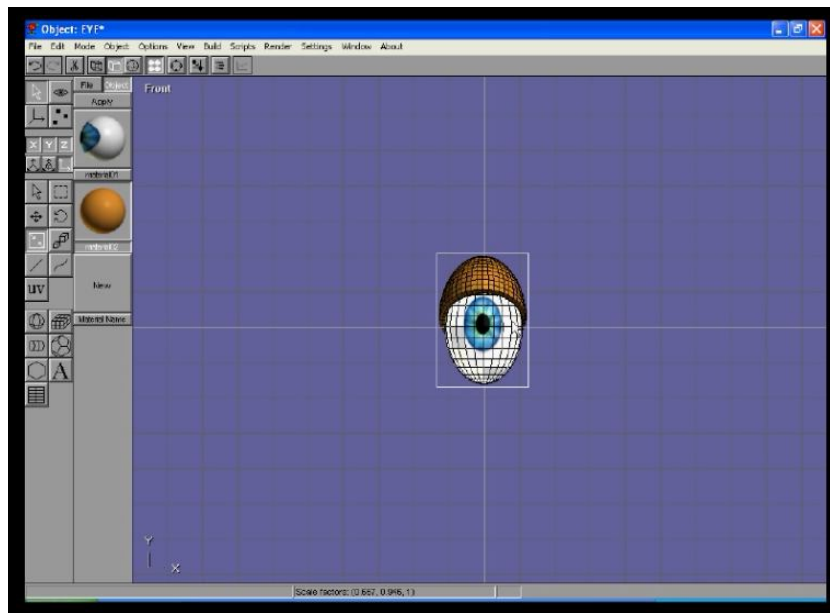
Object: EYE*

File Edit Mode Object Options View Build Scripts Render Settings Window About

File Object

Apply

material01

material02

New

Material Name

UV

A

Front

Y

X

Scale factors: (0.667, 0.986, 1)